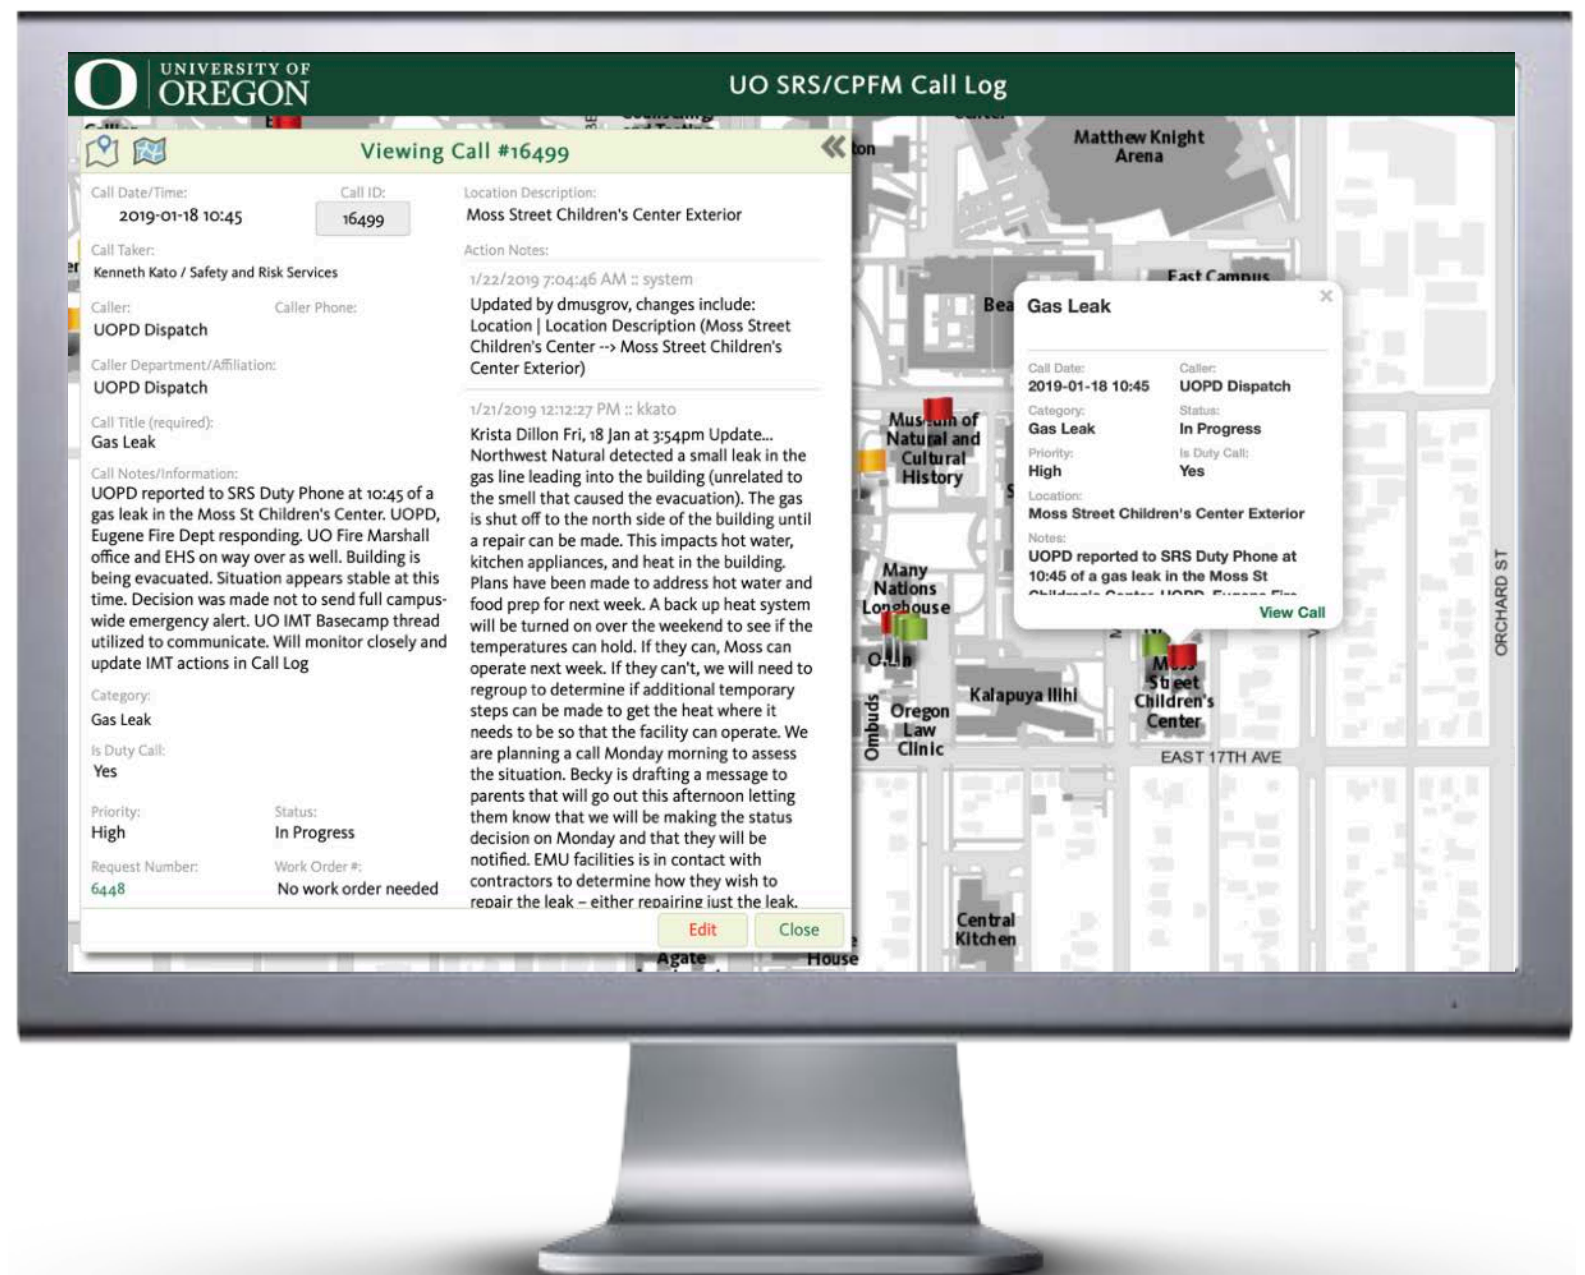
UNIVERSITY OF OREGON

UO SRS/CPFM Call Log

Viewing Call #16499

Call Date/Time:
2019-01-18 10:45

Call ID:
16499

Call Taker:
Kenneth Kato / Safety and Risk Services

Caller:
UOPD Dispatch

Caller Phone:

Caller Department/Affiliation:
UOPD Dispatch

Call Title (required):
Gas Leak

Call Notes/Information:
UOPD reported to SRS Duty Phone at 10:45 of a gas leak in the Moss St Children's Center. UOPD, Eugene Fire Dept responding. UO Fire Marshall office and EHS on way over as well. Building is being evacuated. Situation appears stable at this time. Decision was made not to send full campus-wide emergency alert. UO IMT Basecamp thread utilized to communicate. Will monitor closely and update IMT actions in Call Log

Category:
Gas Leak

Is Duty Call:
Yes

Priority:
High

Status:
In Progress

Request Number:
6448

Work Order #:
No work order needed

Location Description:
Moss Street Children's Center Exterior

Action Notes:

1/22/2019 7:04:46 AM :: system
Updated by dmusgrov, changes include: Location | Location Description (Moss Street Children's Center --> Moss Street Children's Center Exterior)

1/21/2019 12:12:27 PM :: kkato
Krista Dillon Fri, 18 Jan at 3:54pm Update... Northwest Natural detected a small leak in the gas line leading into the building (unrelated to the smell that caused the evacuation). The gas is shut off to the north side of the building until a repair can be made. This impacts hot water, kitchen appliances, and heat in the building. Plans have been made to address hot water and food prep for next week. A back up heat system will be turned on over the weekend to see if the temperatures can hold. If they can, Moss can operate next week. If they can't, we will need to regroup to determine if additional temporary steps can be made to get the heat where it needs to be so that the facility can operate. We are planning a call Monday morning to assess the situation. Becky is drafting a message to parents that will go out this afternoon letting them know that we will be making the status decision on Monday and that they will be notified. EMU facilities is in contact with contractors to determine how they wish to repair the leak – either repairing just the leak.

Edit
Close

Gas Leak

Call Date:
2019-01-18 10:45

Caller:
UOPD Dispatch

Category:
Gas Leak

Status:
In Progress

Priority:
High

Is Duty Call:
Yes

Location:
Moss Street Children's Center Exterior

Notes:
UOPD reported to SRS Duty Phone at 10:45 of a gas leak in the Moss St

View Call

Matthew Knight Arena
East Campus
Museum of Natural and Cultural History
Many Nations Longhouse
Kalapuya Ilihi
Oregon Law Clinic
Ombuds
Moss Street Children's Center
EAST 17TH AVE
ORCHARD ST
Central Kitchen
Agate
House